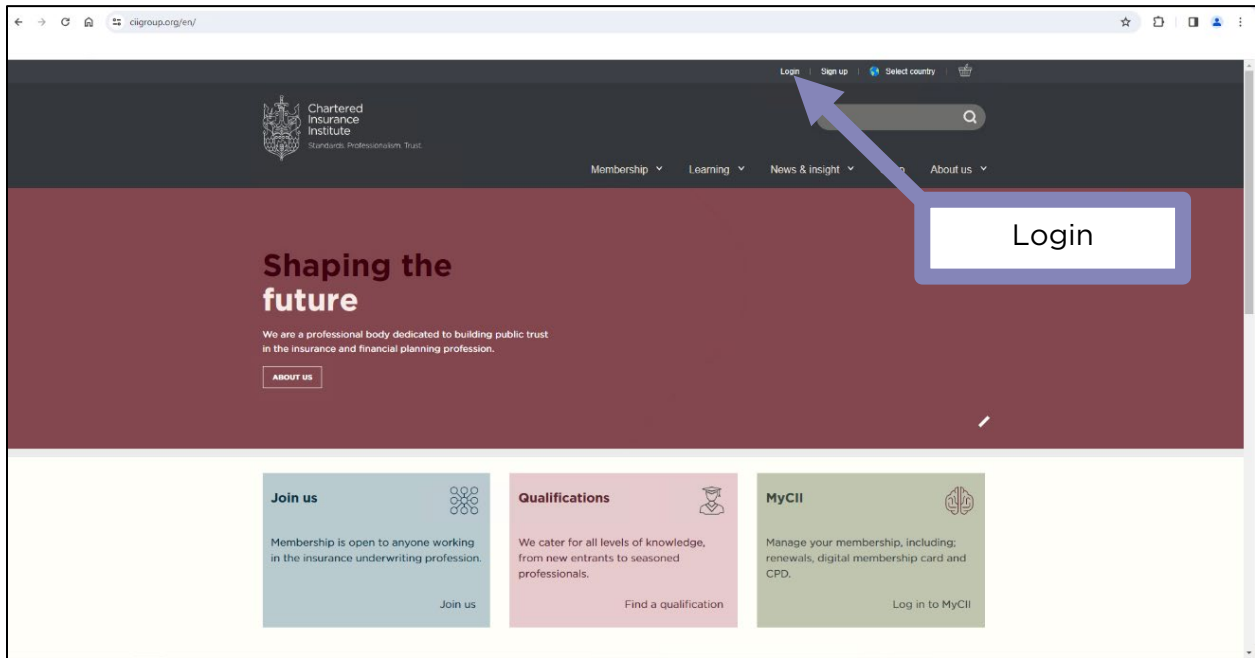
ciigroup.org/en/

Login | Sign up | Select country

Chartered Insurance Institute
Standards. Professionalism. Trust.

Membership Learning News & insight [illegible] About us

Login

Shaping the future

We are a professional body dedicated to building public trust in the insurance and financial planning profession.

ABOUT US

Join us

Membership is open to anyone working in the insurance underwriting profession.

Join us

Qualifications

We cater for all levels of knowledge, from new entrants to seasoned professionals.

Find a qualification

MyCII

Manage your membership, including; renewals, digital membership card and CPD.

Log in to MyCII